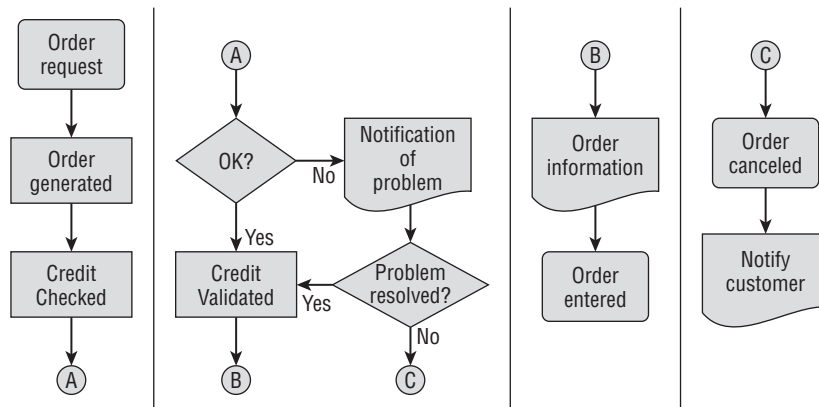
Order request

Order generated

Credit Checked

A

A

OK?

No

Notification of problem

Yes

Credit Validated

Yes

Problem resolved?

No

B

C

B

Order information

Order entered

C

Order canceled

Notify customer